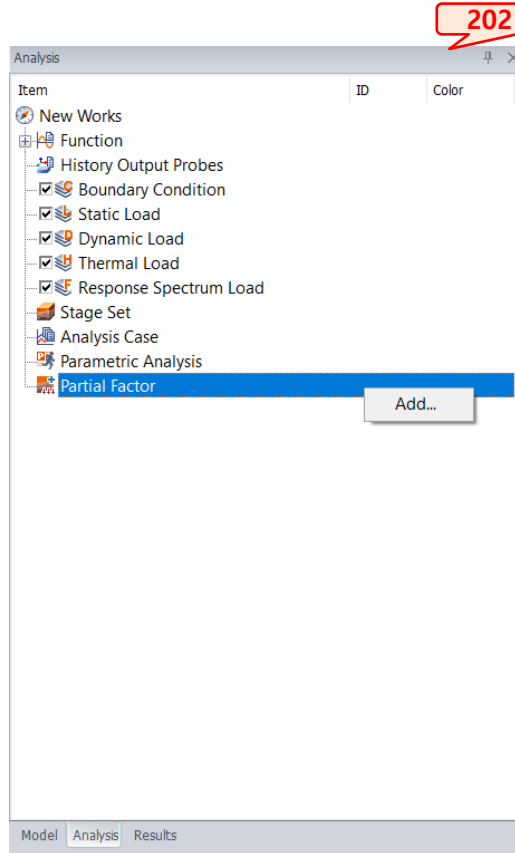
202

Analysis

| Item | ID | Color |
|---|---|---|

New Works
Function
History Output Probes
Boundary Condition
Static Load
Dynamic Load
Thermal Load
Response Spectrum Load
Stage Set
Analysis Case
Parametric Analysis
Partial Factor

Add...

Model Analysis Results